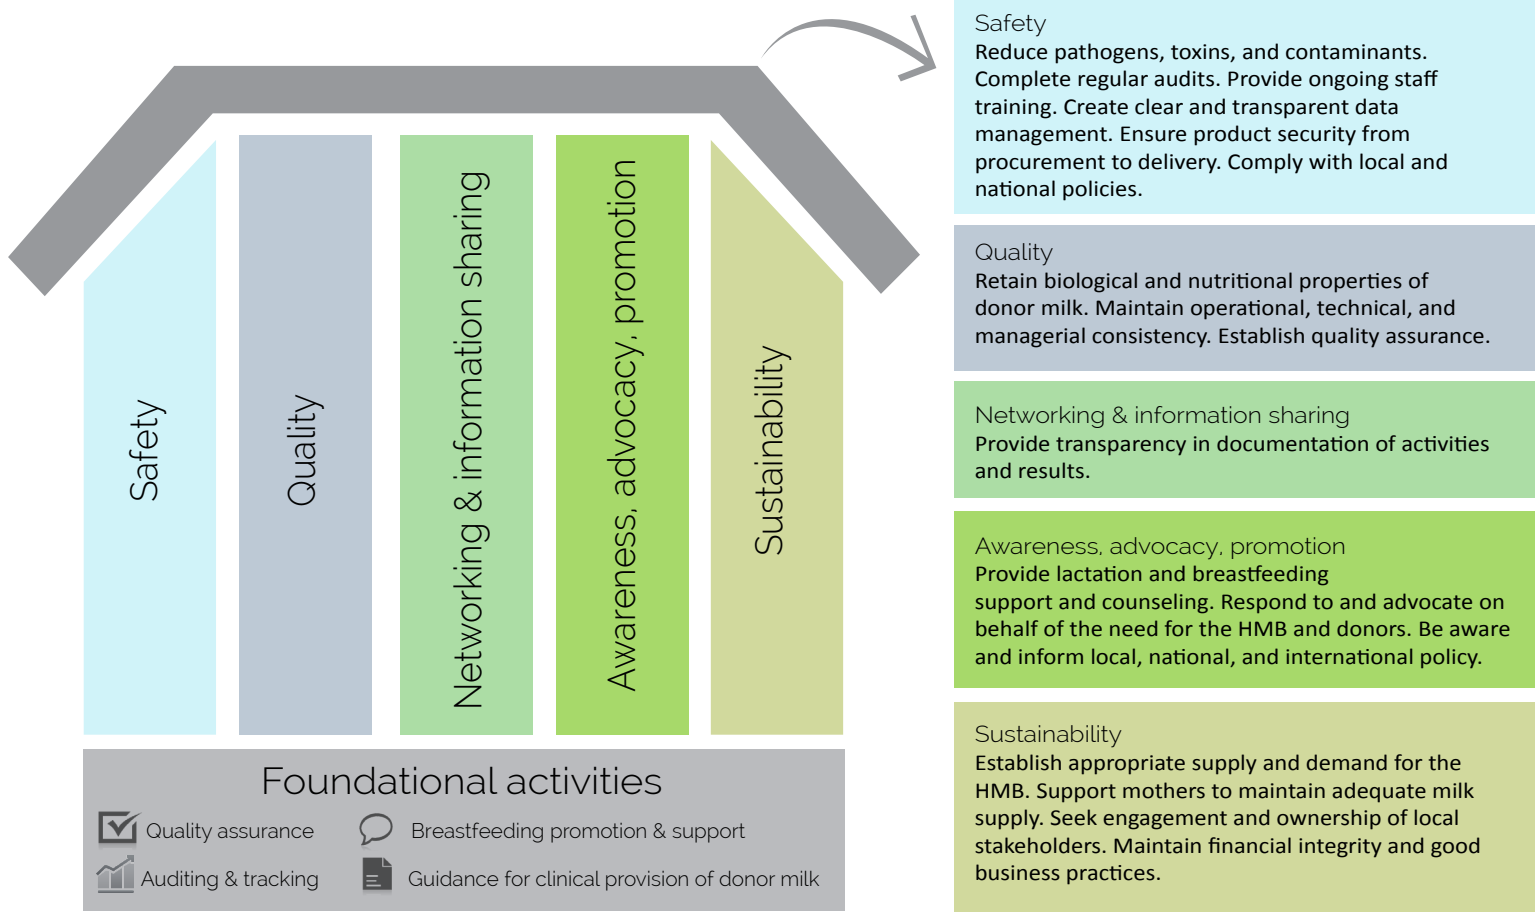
Safety

Quality

Networking & information sharing

Awareness, advocacy, promotion

Sustainability

Foundational activities

Quality assurance

Breastfeeding promotion & support

Auditing & tracking

Guidance for clinical provision of donor milk

Safety
Reduce pathogens, toxins, and contaminants. Complete regular audits. Provide ongoing staff training. Create clear and transparent data management. Ensure product security from procurement to delivery. Comply with local and national policies.

Quality
Retain biological and nutritional properties of donor milk. Maintain operational, technical, and managerial consistency. Establish quality assurance.

Networking & information sharing
Provide transparency in documentation of activities and results.

Awareness, advocacy, promotion
Provide lactation and breastfeeding support and counseling. Respond to and advocate on behalf of the need for the HMB and donors. Be aware and inform local, national, and international policy.

Sustainability
Establish appropriate supply and demand for the HMB. Support mothers to maintain adequate milk supply. Seek engagement and ownership of local stakeholders. Maintain financial integrity and good business practices.